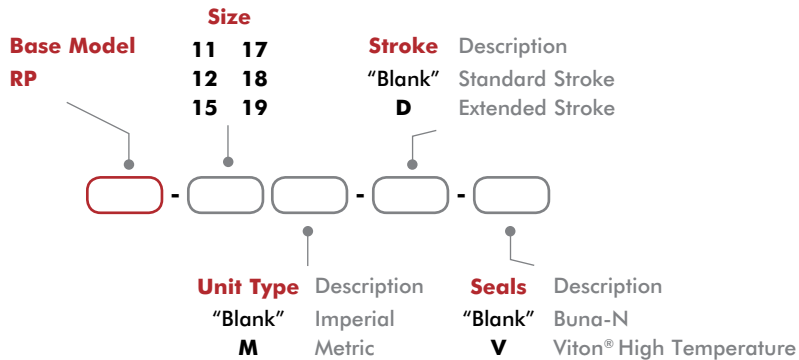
Size

Base Model
RP

| 11 | 17 |
|---|---|
| 12 | 18 |
| 15 | 19 |

| Stroke | Description |
|---|---|
| “Blank” | Standard Stroke |
| D | Extended Stroke |

- - -

| Unit Type | Description |
|---|---|
| “Blank” | Imperial |
| M | Metric |

| Seals | Description |
|---|---|
| “Blank” | Buna-N |
| V | Viton® High Temperature |